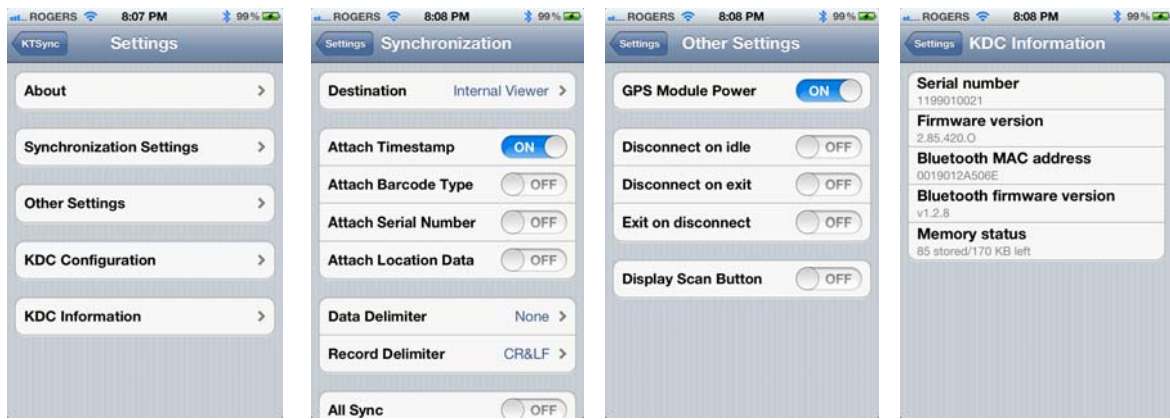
ROGERS 8:07 PM 99%

KTSync Settings

About

Synchronization Settings

Other Settings

KDC Configuration

KDC Information

ROGERS 8:08 PM 99%

Settings Synchronization

Destination Internal Viewer

Attach Timestamp ON

Attach Barcode Type OFF

Attach Serial Number OFF

Attach Location Data OFF

Data Delimiter None

Record Delimiter CR&LF

All Sync OFF

ROGERS 8:08 PM 99%

Settings Other Settings

GPS Module Power ON

Disconnect on idle OFF

Disconnect on exit OFF

Exit on disconnect OFF

Display Scan Button OFF

ROGERS 8:08 PM 99%

Settings KDC Information

Serial number
1199010021

Firmware version
2.85.420.O

Bluetooth MAC address
0019012A506E

Bluetooth firmware version
v1.2.8

Memory status
85 stored/170 KB left